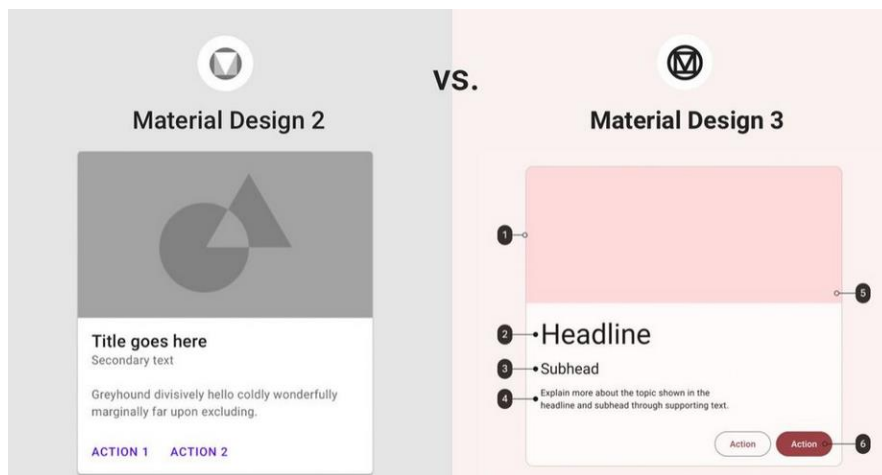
Material Design 2

VS.

Material Design 3

Title goes here
Secondary text

Greyhound divisively hello coldly wonderfully marginally far upon excluding.

ACTION 1 ACTION 2

1

5

2 Headline

3 Subhead

4 Explain more about the topic shown in the headline and subhead through supporting text.

Action Action 6